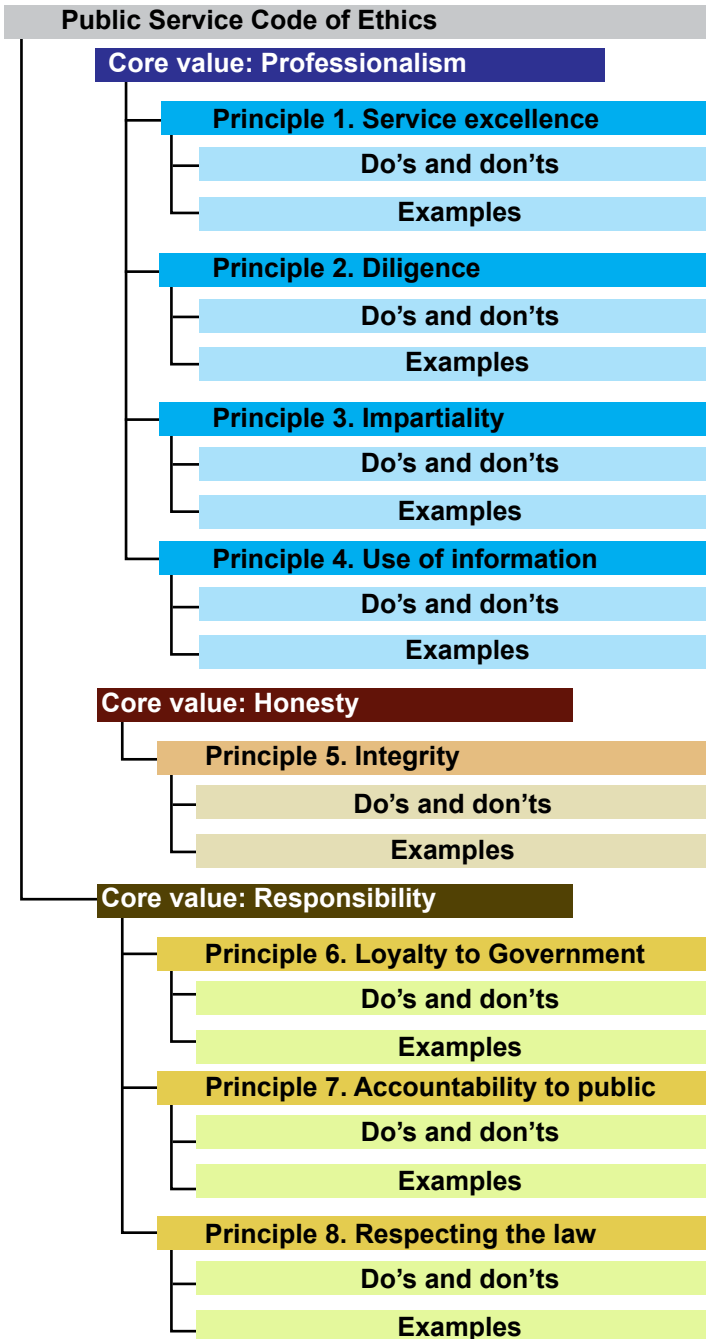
Public Service Code of Ethics

Core value: Professionalism

Principle 1. Service excellence

Do’s and don’ts

Examples

Principle 2. Diligence

Do’s and don’ts

Examples

Principle 3. Impartiality

Do’s and don’ts

Examples

Principle 4. Use of information

Do’s and don’ts

Examples

Core value: Honesty

Principle 5. Integrity

Do’s and don’ts

Examples

Core value: Responsibility

Principle 6. Loyalty to Government

Do’s and don’ts

Examples

Principle 7. Accountability to public

Do’s and don’ts

Examples

Principle 8. Respecting the law

Do’s and don’ts

Examples